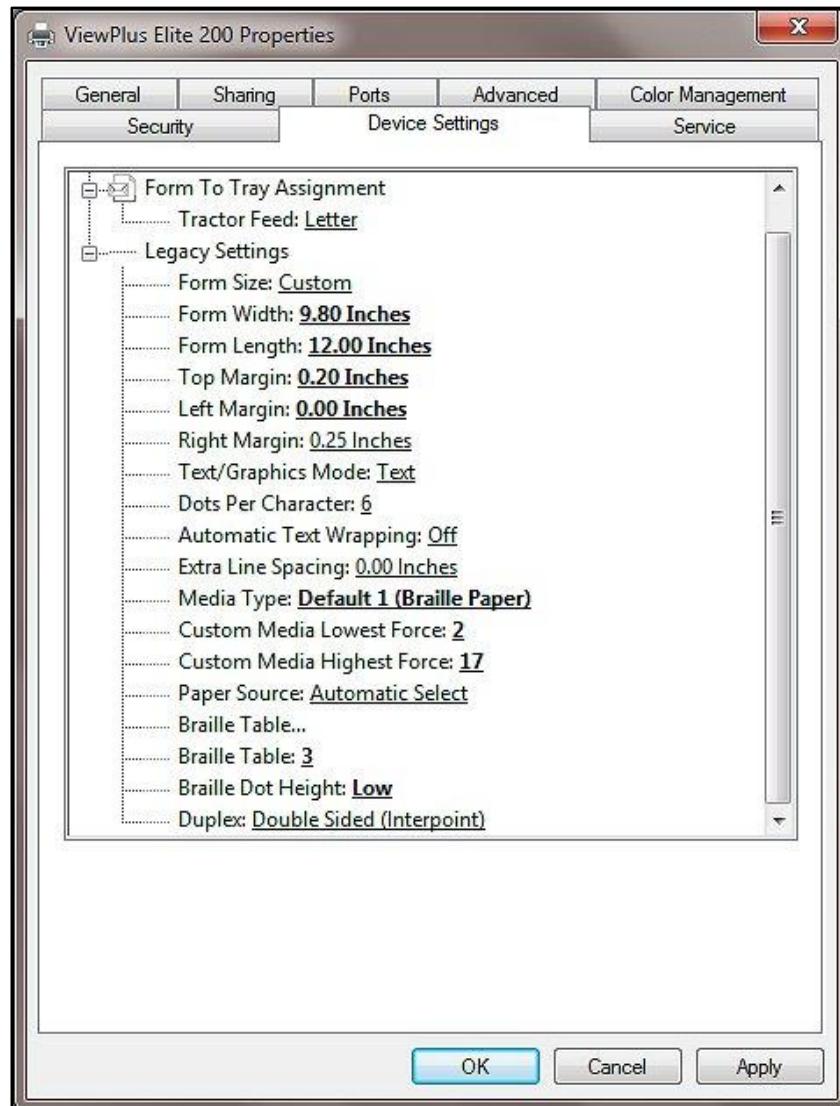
ViewPlus Elite 200 Properties

General | Sharing | Ports | Advanced | Color Management
Security | Device Settings | Service

Form To Tray Assignment
Tractor Feed: Letter
Legacy Settings
Form Size: Custom
Form Width: 9.80 Inches
Form Length: 12.00 Inches
Top Margin: 0.20 Inches
Left Margin: 0.00 Inches
Right Margin: 0.25 Inches
Text/Graphics Mode: Text
Dots Per Character: 6
Automatic Text Wrapping: Off
Extra Line Spacing: 0.00 Inches
Media Type: Default 1 (Braille Paper)
Custom Media Lowest Force: 2
Custom Media Highest Force: 17
Paper Source: Automatic Select
Braille Table...
Braille Table: 3
Braille Dot Height: Low
Duplex: Double Sided (Interpoint)

OK
Cancel
Apply